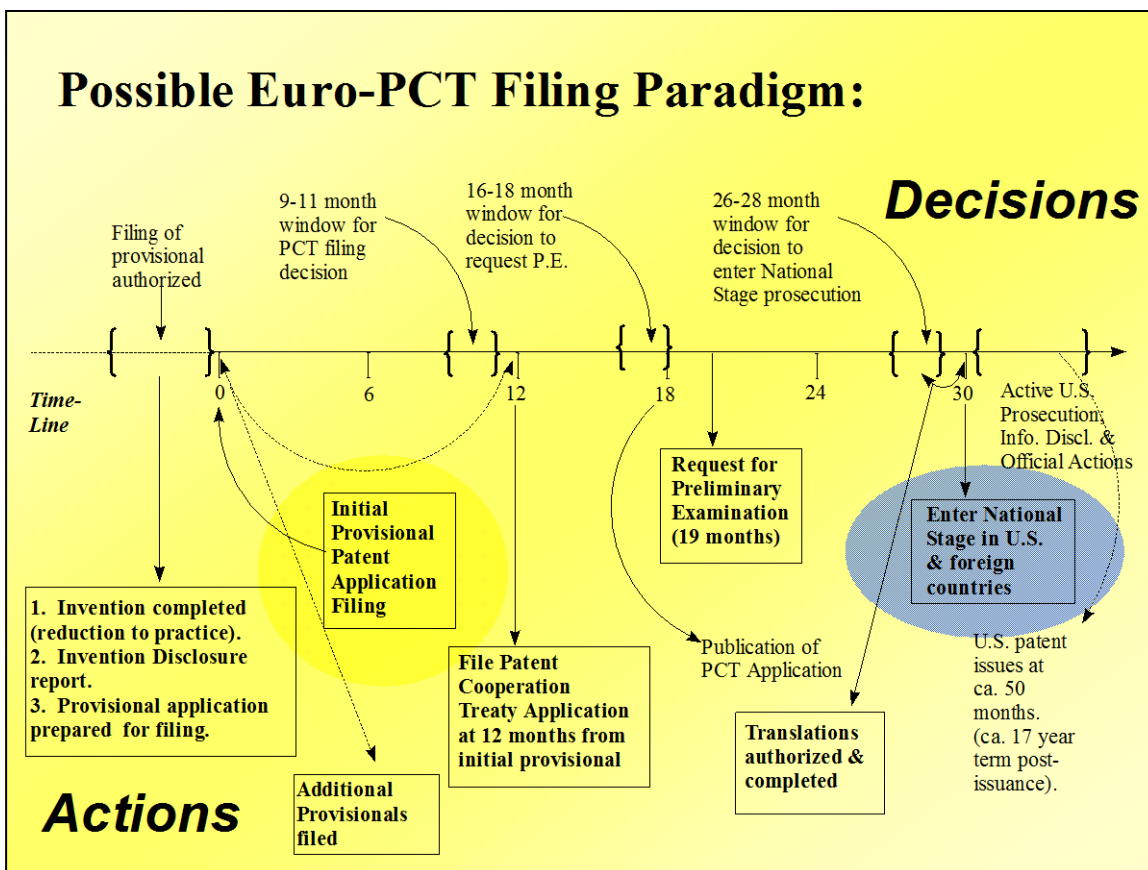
Possible Euro-PCT Filing Paradigm:

Decisions

Filing of provisional authorized

9-11 month window for PCT filing decision

16-18 month window for decision to request P.E.

26-28 month window for decision to enter National Stage prosecution

Time-Line

0

6

12

18

24

30

Active U.S. Prosecution; Info. Discl. & Official Actions

Request for Preliminary Examination (19 months)

Initial Provisional Patent Application Filing

Enter National Stage in U.S. & foreign countries

1. Invention completed (reduction to practice).
2. Invention Disclosure report.
3. Provisional application prepared for filing.

File Patent Cooperation Treaty Application at 12 months from initial provisional

Publication of PCT Application

U.S. patent issues at ca. 50 months. (ca. 17 year term post-issuance).

Translations authorized & completed

Additional Provisionals filed

Actions